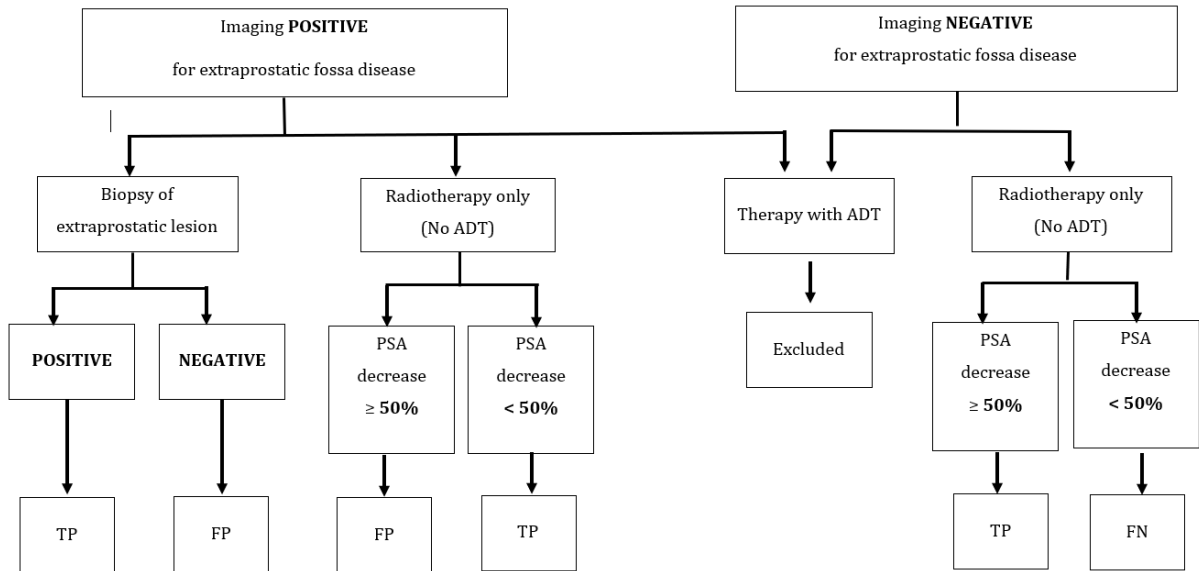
Imaging **POSITIVE** for extraprostatic fossa disease

Imaging **NEGATIVE** for extraprostatic fossa disease

Biopsy of extraprostatic lesion

Radiotherapy only (No ADT)

Therapy with ADT

Radiotherapy only (No ADT)

**POSITIVE**

**NEGATIVE**

PSA decrease $\geq$ **50%**

PSA decrease **< 50%**

Excluded

PSA decrease $\geq$ **50%**

PSA decrease **< 50%**

TP

FP

FP

TP

TP

FN